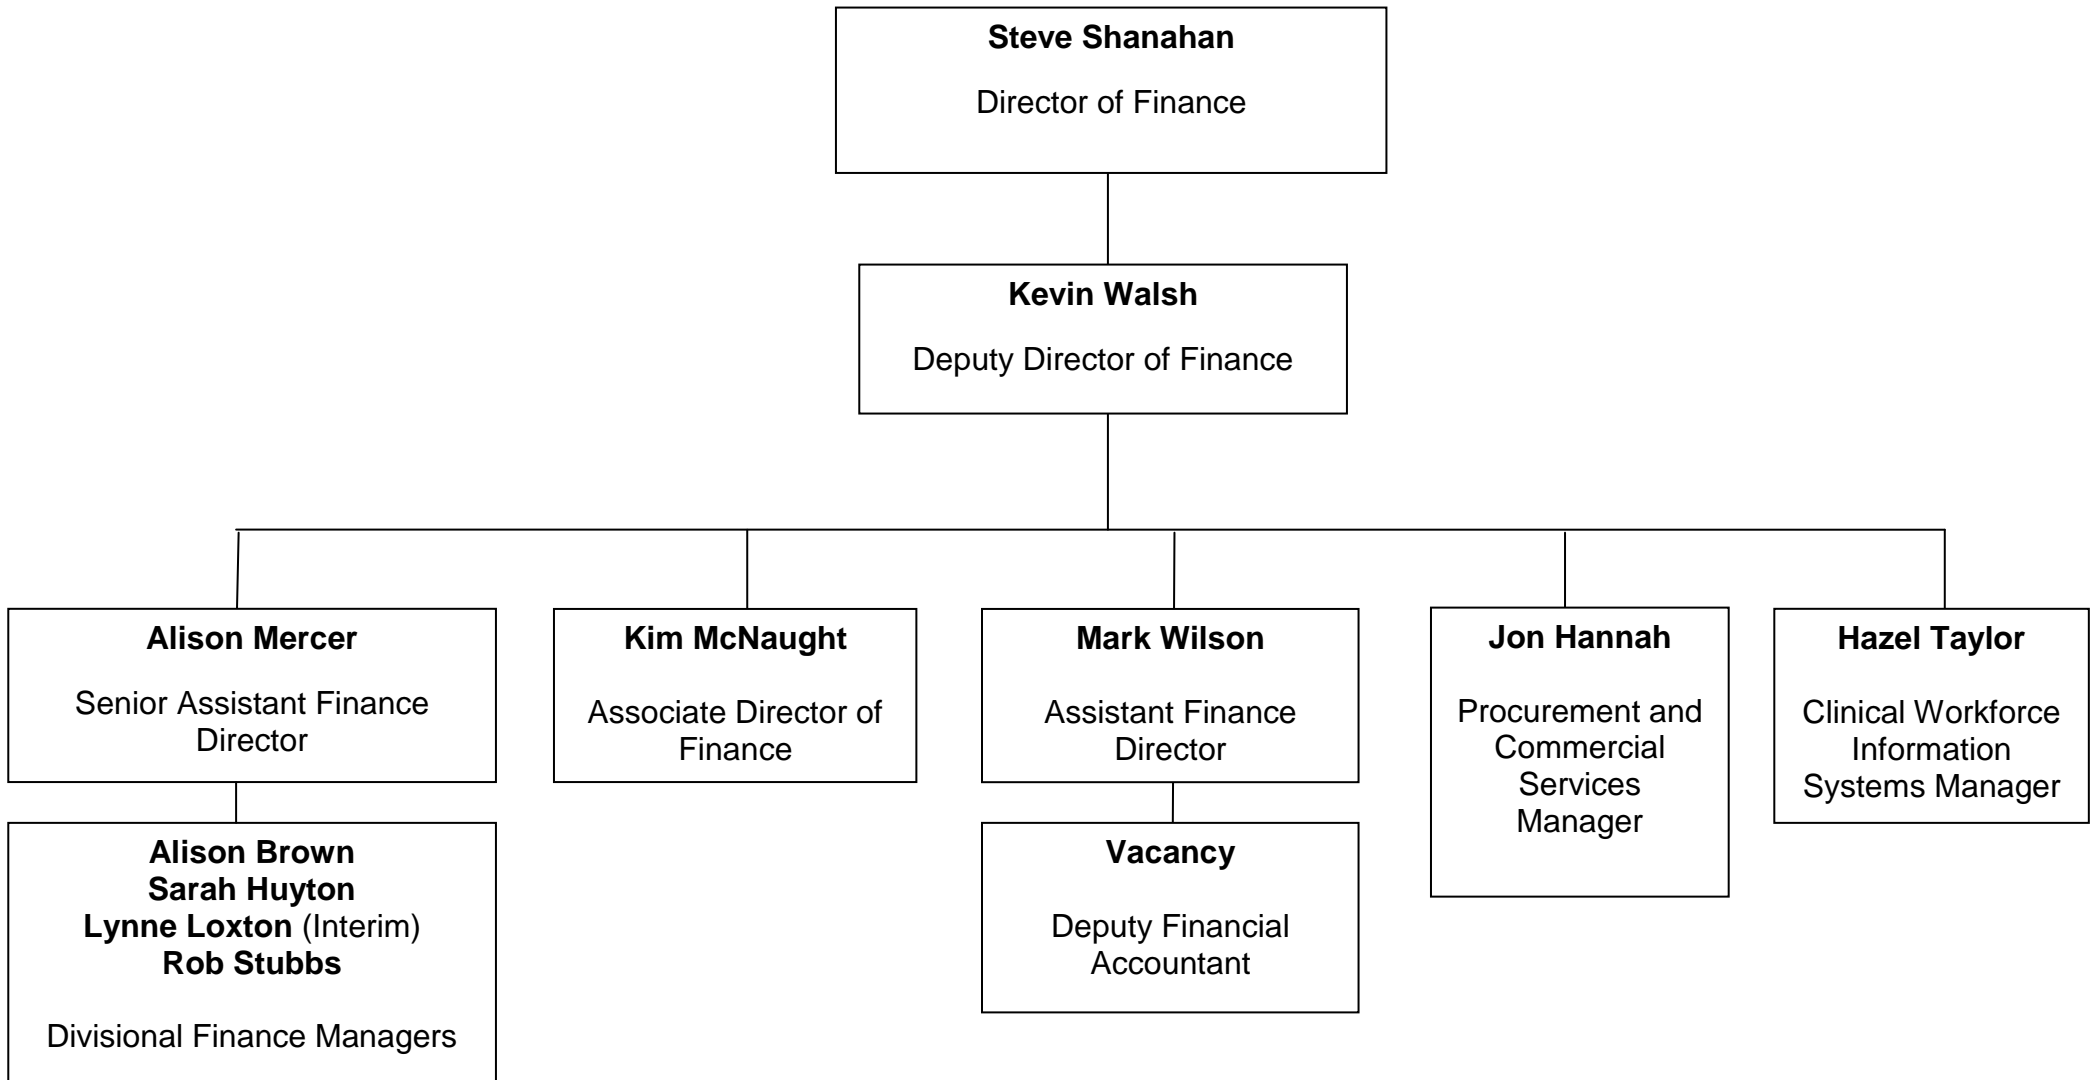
**Steve Shanahan**

Director of Finance

**Kevin Walsh**

Deputy Director of Finance

**Alison Mercer**

Senior Assistant Finance Director

**Alison Brown**
**Sarah Huyton**
**Lynne Loxton** (Interim)
**Rob Stubbs**

Divisional Finance Managers

**Kim McNaught**

Associate Director of Finance

**Mark Wilson**

Assistant Finance Director

**Vacancy**

Deputy Financial Accountant

**Jon Hannah**

Procurement and Commercial Services Manager

**Hazel Taylor**

Clinical Workforce Information Systems Manager